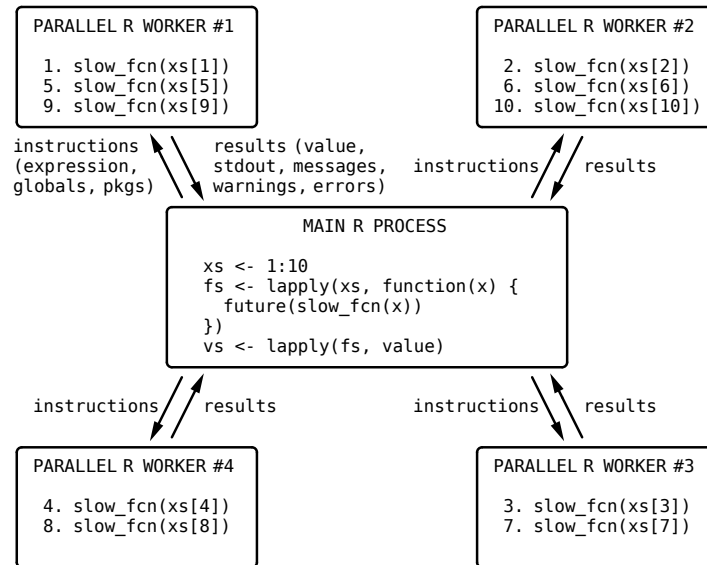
PARALLEL R WORKER #1

1. slow_fcn(xs[1])
5. slow_fcn(xs[5])
9. slow_fcn(xs[9])

PARALLEL R WORKER #2

2. slow_fcn(xs[2])
6. slow_fcn(xs[6])
10. slow_fcn(xs[10])

instructions (expression, globals, pkgs)

results (value, stdout, messages, warnings, errors)

instructions

results

MAIN R PROCESS

xs <- 1:10
fs <- lapply(xs, function(x) {
  future(slow_fcn(x))
})
vs <- lapply(fs, value)

instructions

results

instructions

results

PARALLEL R WORKER #4

4. slow_fcn(xs[4])
8. slow_fcn(xs[8])

PARALLEL R WORKER #3

3. slow_fcn(xs[3])
7. slow_fcn(xs[7])